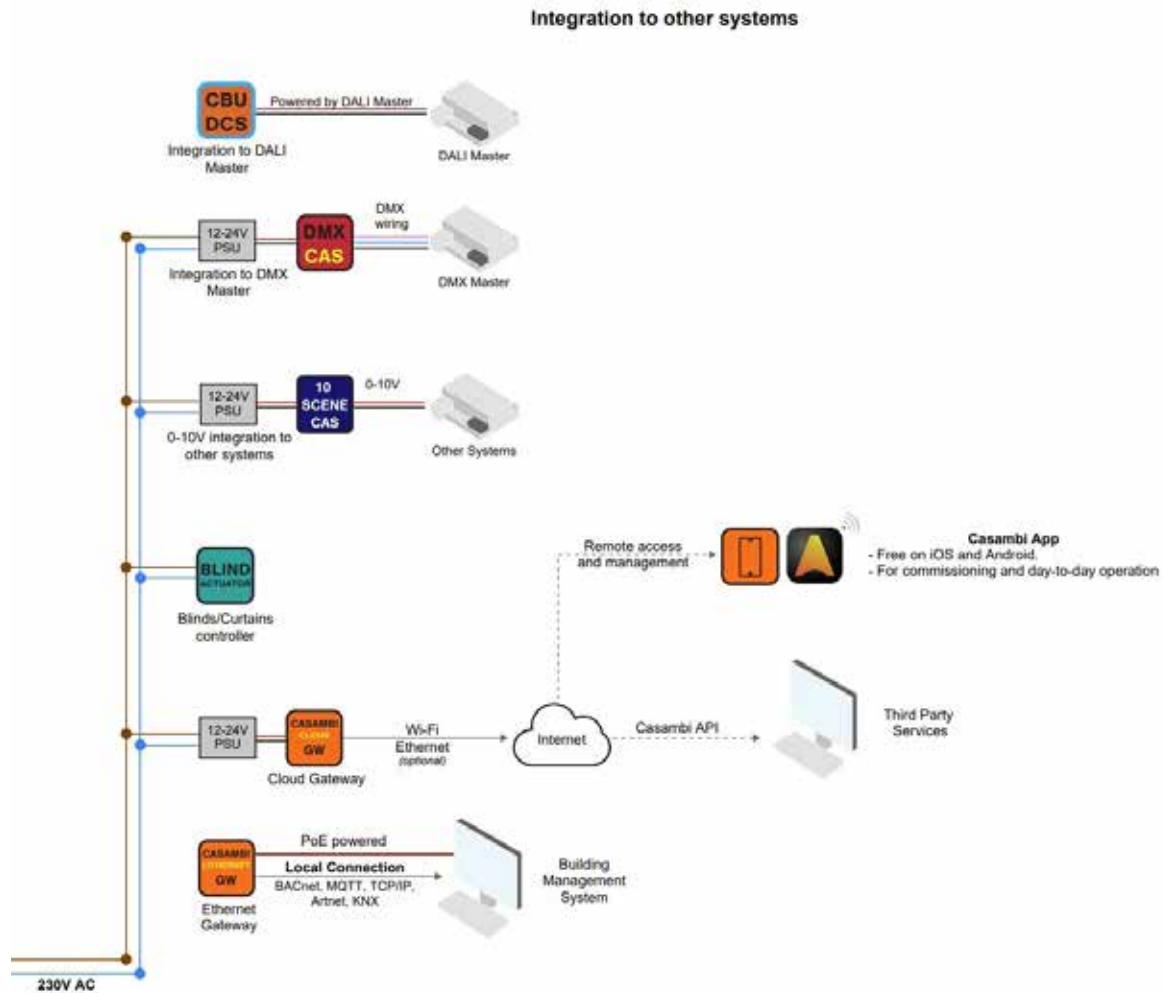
Integration to other systems

CBU
DCS

Powered by DALI Master

Integration to DALI Master

DALI Master

12-24V PSU

DMX
CAS

DMX wiring

Integration to DMX Master

DMX Master

12-24V PSU

10
SCENE
CAS

0-10V

0-10V integration to other systems

Other Systems

BLIND
ACTUATOR

Blinds/Curtains controller

Remote access and management

Casambi App
- Free on iOS and Android.
- For commissioning and day-to-day operation

12-24V PSU

CASAMBI
CLOUD
GW

Cloud Gateway

Wi-Fi
Ethernet
(optional)

Internet

Casambi API

Third Party Services

CASAMBI
ETHERNET
GW

Ethernet Gateway

PoE powered

Local Connection
BACnet, MQTT, TCP/IP, Artnet, KNX

Building Management System

230V AC